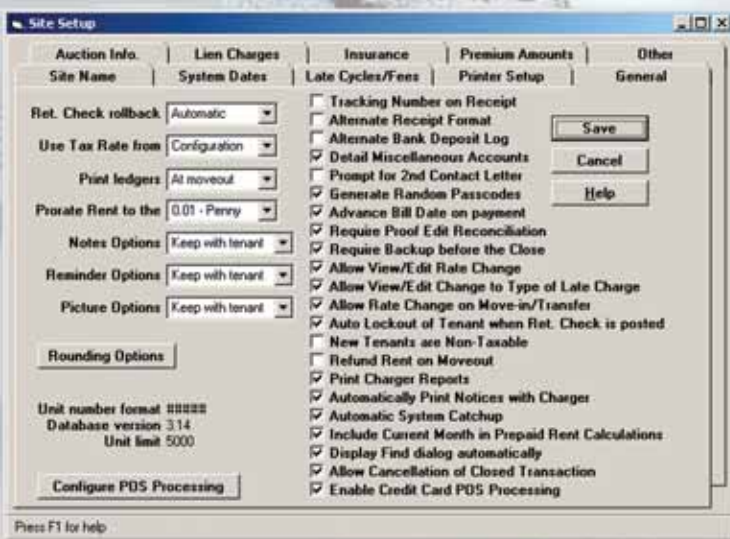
Site Setup

Auction Info. | Lien Charges | Insurance | Premium Amounts | Other
Site Name | System Dates | Late Cycles/Fees | Printer Setup | General

Ret. Check rollback Automatic
Use Tax Rate from Configuration
Print ledgers At moveout
Prorate Rent to the 0.01 - Penny
Notes Options Keep with tenant
Reminder Options Keep with tenant
Picture Options Keep with tenant

Rounding Options

Unit number format #####
Database version 3.14
Unit limit 5000

Configure POS Processing

Tracking Number on Receipt
Alternate Receipt Format
Alternate Bank Deposit Log
Detail Miscellaneous Accounts
Prompt for 2nd Contact Letter
Generate Random Passcodes
Advance Bill Date on payment
Require Proof Edit Reconciliation
Require Backup before the Close
Allow View/Edit Rate Change
Allow View/Edit Change to Type of Late Charge
Allow Rate Change on Move-in/Transfer
Auto Lockout of Tenant when Ret. Check is posted
New Tenants are Non-Taxable
Refund Rent on Moveout
Print Charger Reports
Automatically Print Notices with Charger
Automatic System Catchup
Include Current Month in Prepaid Rent Calculations
Display Find dialog automatically
Allow Cancellation of Closed Transaction
Enable Credit Card POS Processing

Save
Cancel
Help

Press F1 for help